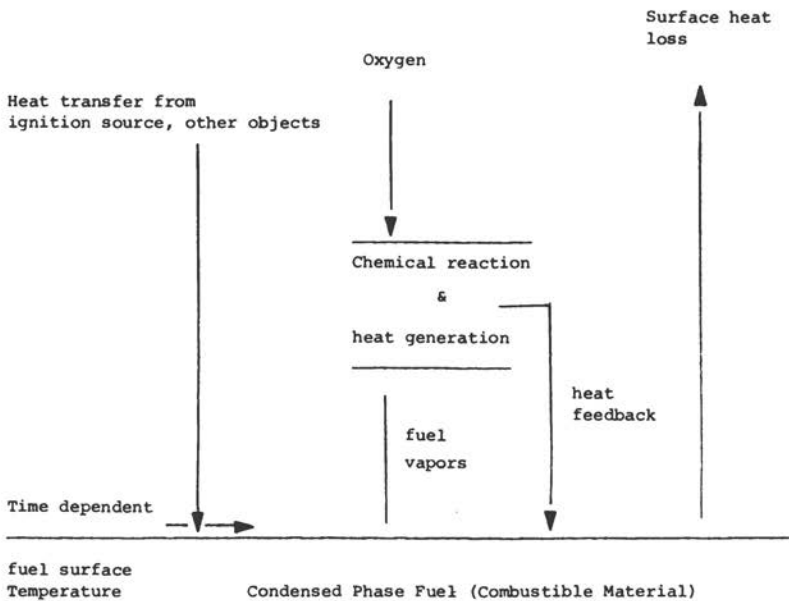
Surface heat loss

Oxygen

Heat transfer from ignition source, other objects

Chemical reaction

&

heat generation

heat feedback

fuel vapors

Time dependent

fuel surface Temperature

Condensed Phase Fuel (Combustible Material)